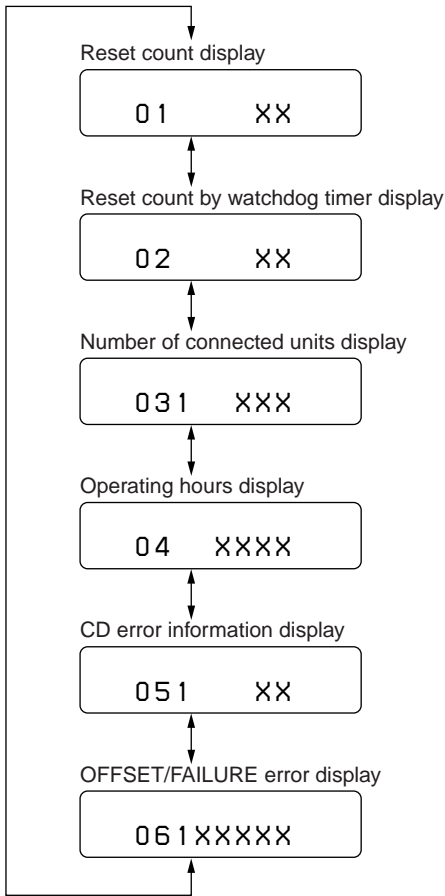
Reset count display

01 XX

Reset count by watchdog timer display

02 XX

Number of connected units display

031 XXX

Operating hours display

04 XXXX

CD error information display

051 XX

OFFSET/FAILURE error display

061XXXXX